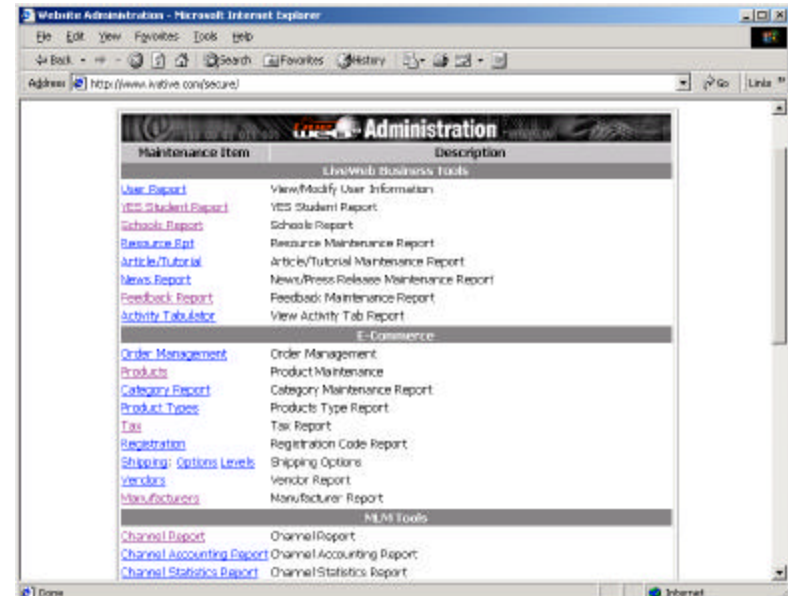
Website Administration - Microsoft Internet Explorer

File Edit View Favorites Tools Help

Back Search Favorites History

Address http://www.ivative.com/secure/

Go Links

Administration

| Maintenance Item | Description |
|---|---|
| LiveWeb Business Tools | |
| User Report | View/Modify User Information |
| YES Student Report | YES Student Report |
| Schools Report | Schools Report |
| Resource Rpt | Resource Maintenance Report |
| Article/Tutorial | Article/Tutorial Maintenance Report |
| News Report | News/Press Release Maintenance Report |
| Feedback Report | Feedback Maintenance Report |
| Activity Tabulator | View Activity Tab Report |
| E-Commerce | |
| Order Management | Order Management |
| Products | Product Maintenance |
| Category Report | Category Maintenance Report |
| Product Types | Products Type Report |
| Tax | Tax Report |
| Registration | Registration Code Report |
| Shipping: Options Levels | Shipping Options |
| Vendors | Vendor Report |
| Manufacturers | Manufacturer Report |
| MLM Tools | |
| Channel Report | Channel Report |
| Channel Accounting Report | Channel Accounting Report |
| Channel Statistics Report | Channel Statistics Report |

Done

Internet